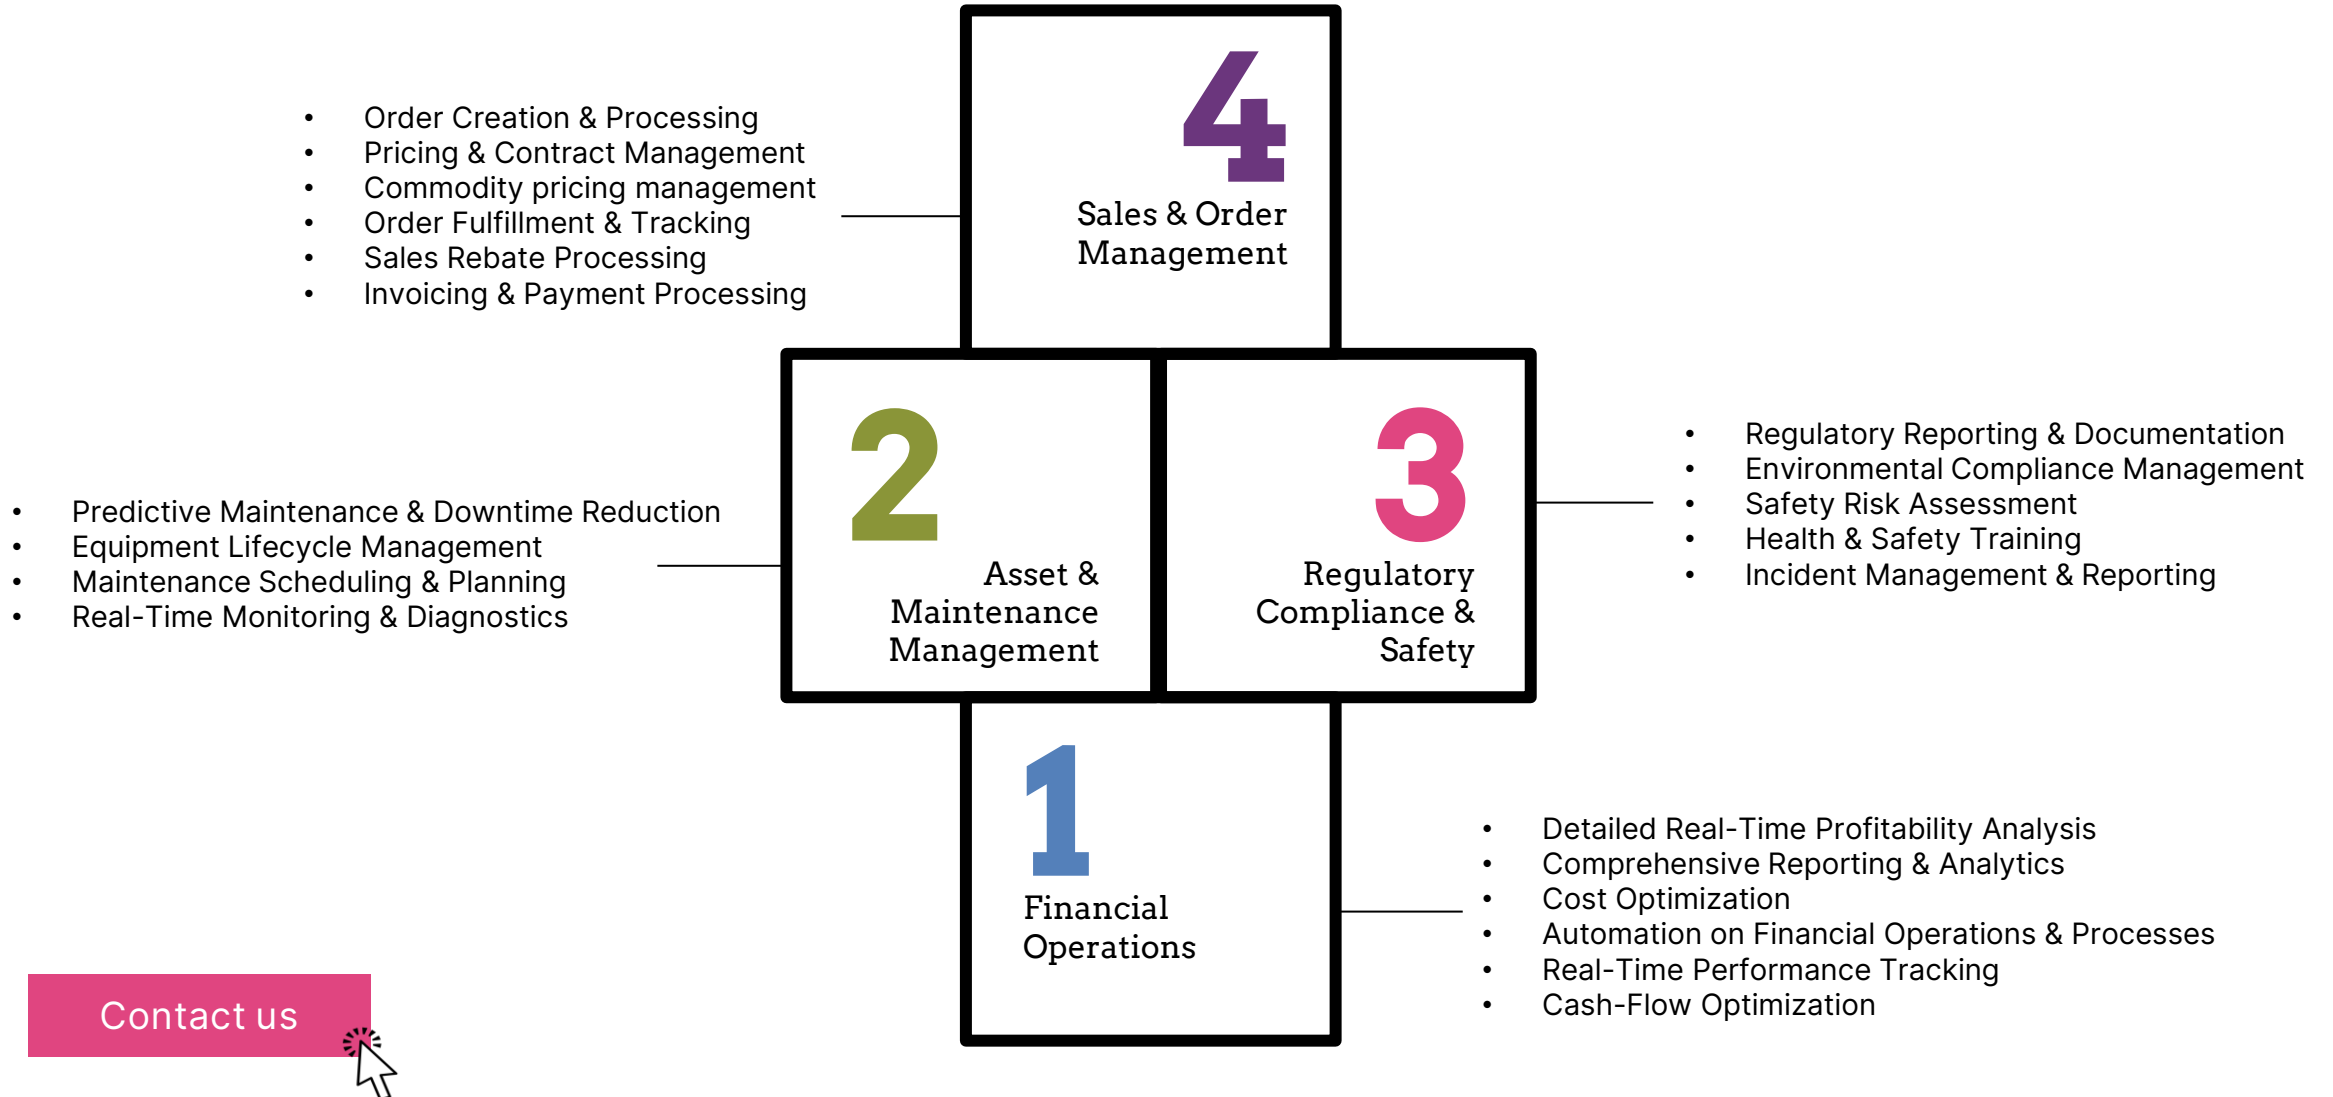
- Order Creation & Processing
- Pricing & Contract Management
- Commodity pricing management
- Order Fulfillment & Tracking
- Sales Rebate Processing
- Invoicing & Payment Processing

4
Sales & Order Management

- Predictive Maintenance & Downtime Reduction
- Equipment Lifecycle Management
- Maintenance Scheduling & Planning
- Real-Time Monitoring & Diagnostics

2
Asset & Maintenance Management

3
Regulatory Compliance & Safety

- Regulatory Reporting & Documentation
- Environmental Compliance Management
- Safety Risk Assessment
- Health & Safety Training
- Incident Management & Reporting

1
Financial Operations

- Detailed Real-Time Profitability Analysis
- Comprehensive Reporting & Analytics
- Cost Optimization
- Automation on Financial Operations & Processes
- Real-Time Performance Tracking
- Cash-Flow Optimization

Contact us